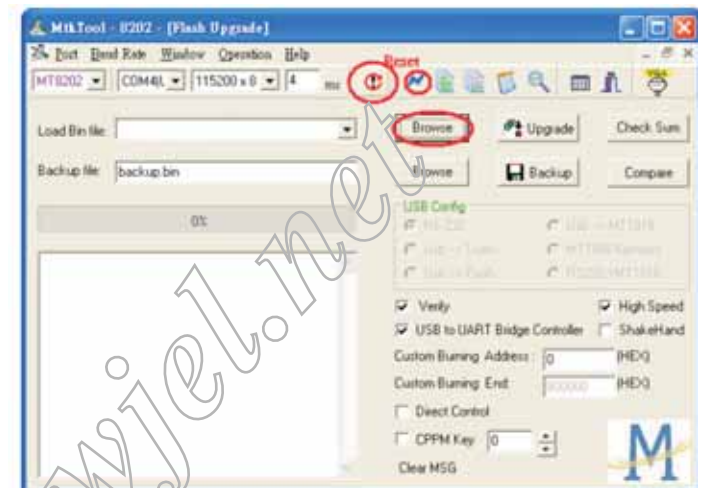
MtkTool - 8202 - [Flash Upgrade]

Port Baud Rate Window Operation Help

MT8202 COM4(L 115200 x 8 4 ms

Reset

Load Bin file: Browse Upgrade Check Sum

Backup file: backup.bin Browse Backup Compare

0%

USB Config

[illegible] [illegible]

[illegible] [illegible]

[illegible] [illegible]

Verify High Speed

USB to UART Bridge Controller ShakeHand

Custom Burning Address: 0 (HEX)

Custom Burning End: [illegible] (HEX)

Direct Control

CPPM Key 0

Clear MSG

wjel.net